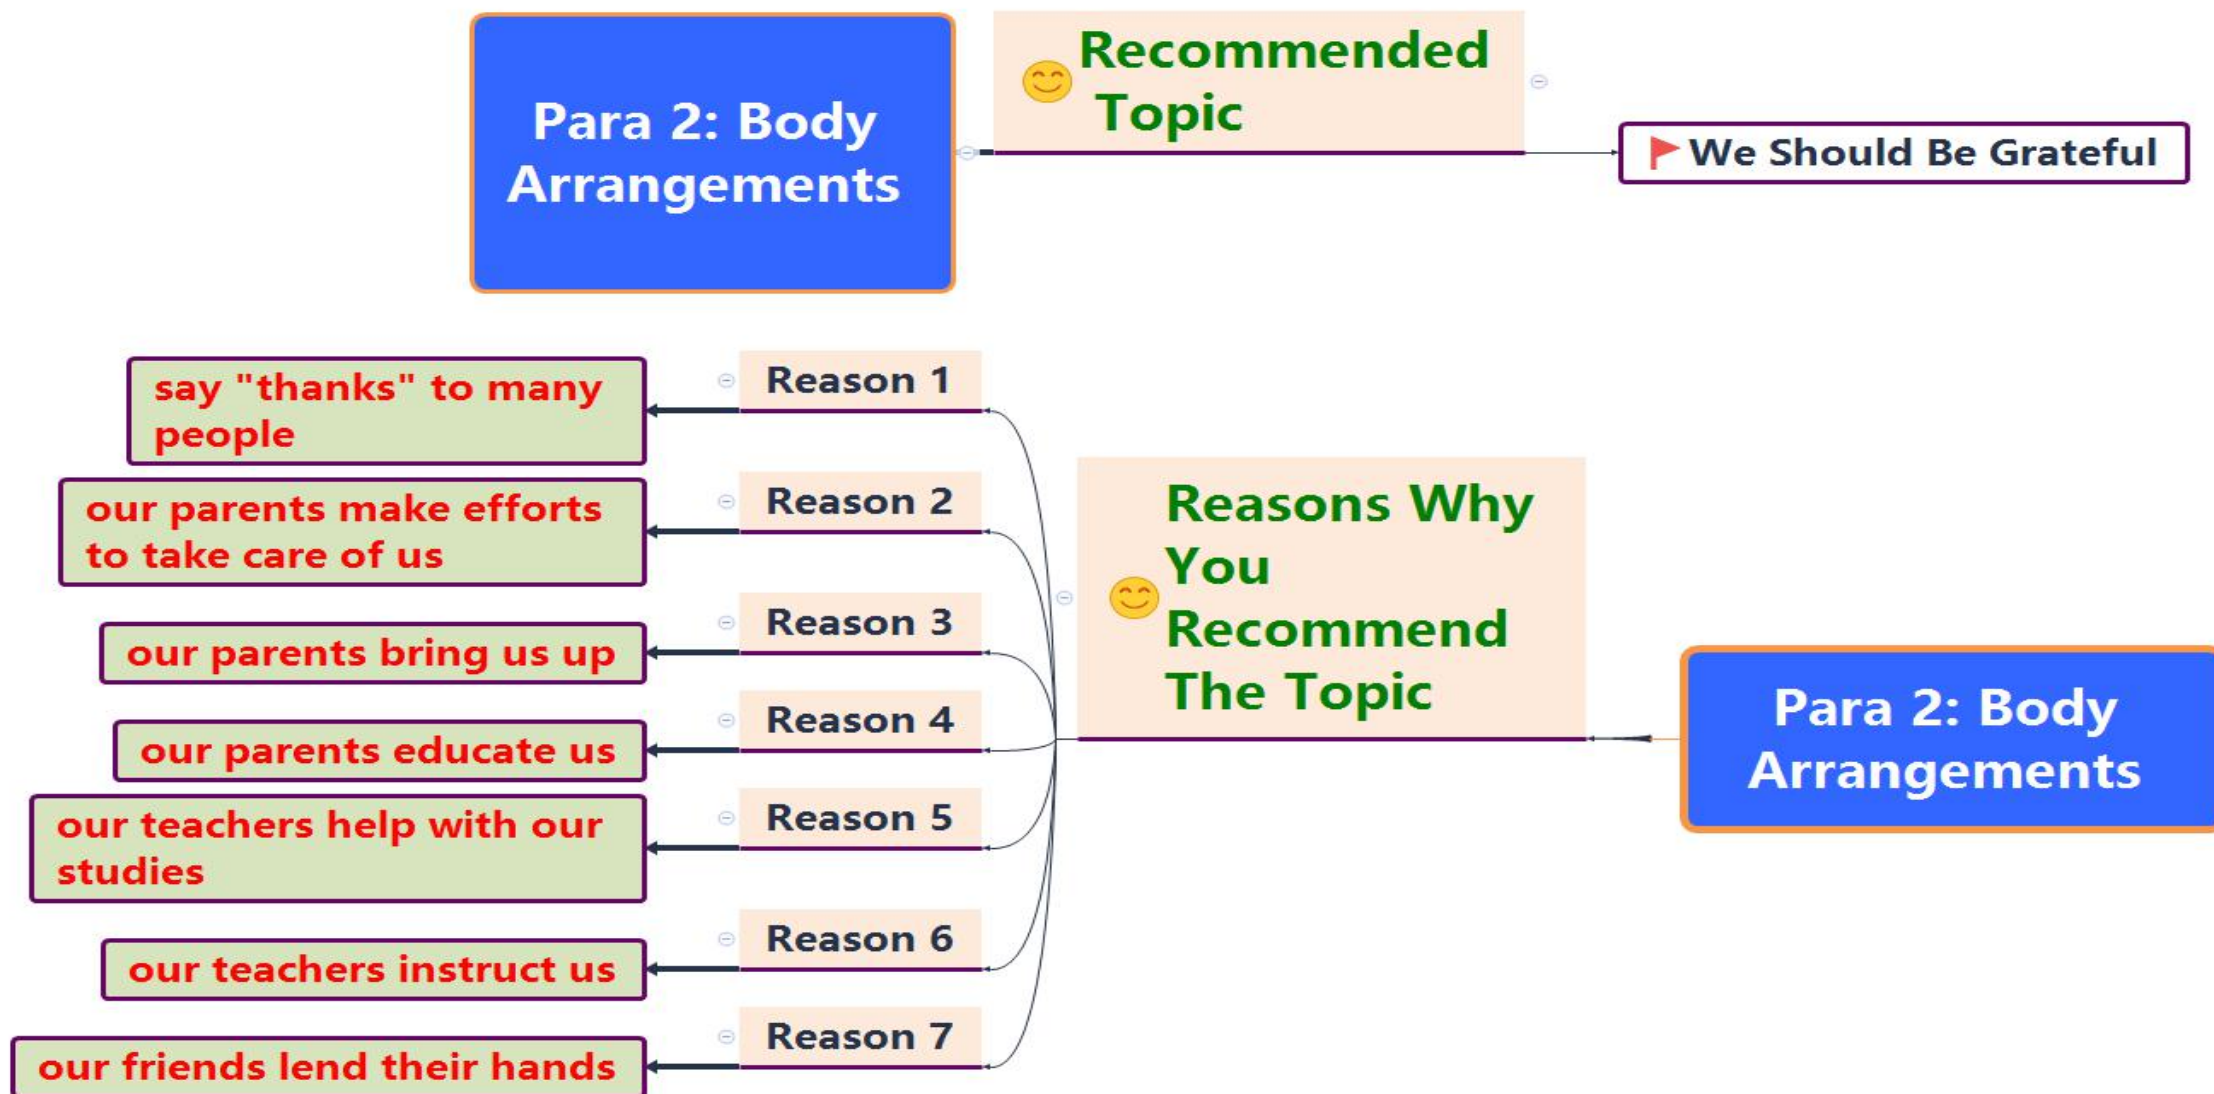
Para 2: Body Arrangements

Recommended Topic

We Should Be Grateful

Reasons Why You Recommend The Topic

Para 2: Body Arrangements

Reason 1
say "thanks" to many people

Reason 2
our parents make efforts to take care of us

Reason 3
our parents bring us up

Reason 4
our parents educate us

Reason 5
our teachers help with our studies

Reason 6
our teachers instruct us

Reason 7
our friends lend their hands